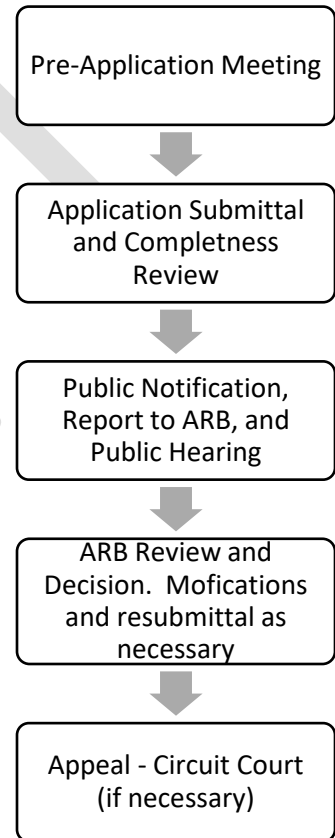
Pre-Application Meeting

Application Submittal and Completness Review

Public Notification, Report to ARB, and Public Hearing

ARB Review and Decision. Mofications and resubmittal as necessary

Appeal - Circuit Court (if necessary)